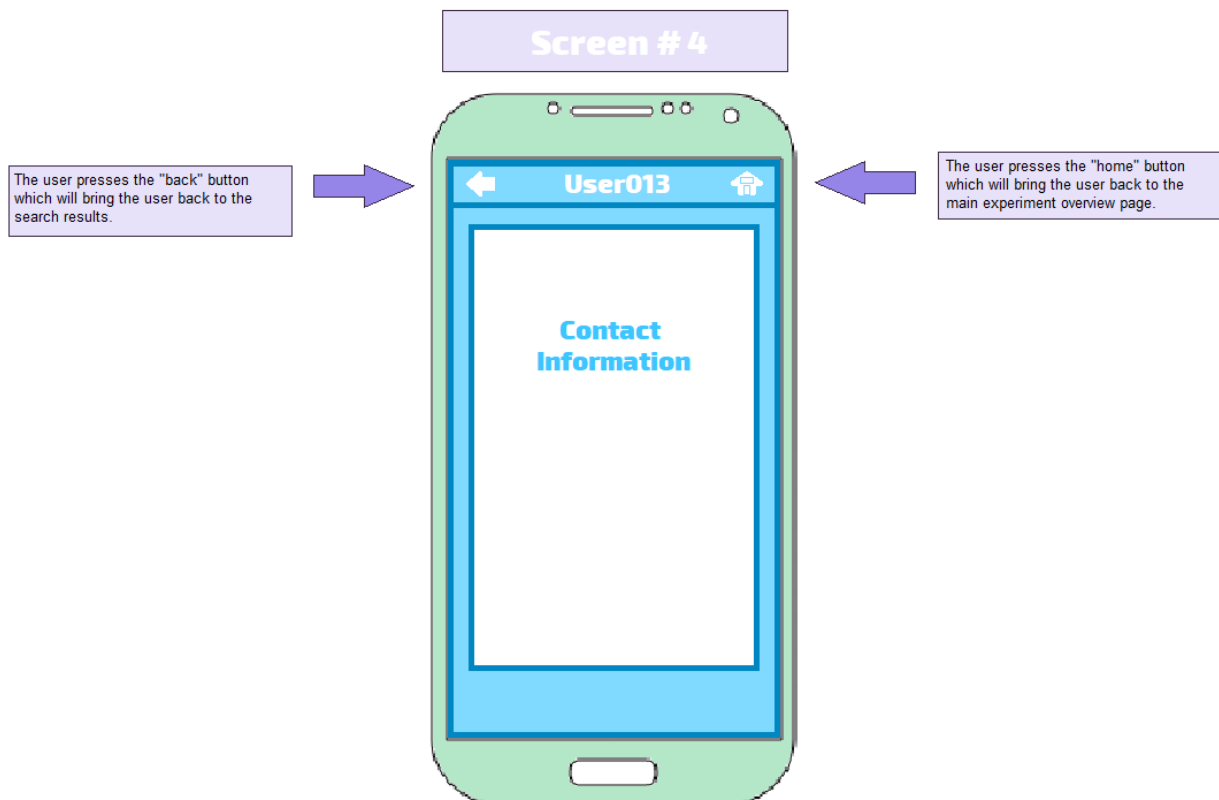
Screen # 4

The user presses the "back" button which will bring the user back to the search results.

User013

The user presses the "home" button which will bring the user back to the main experiment overview page.

Contact Information